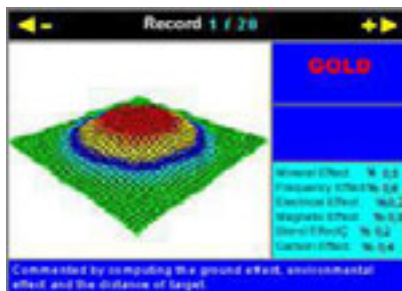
Record 1 / 20

GOLD

Mineral Effect % 0,5
Frequency Effect % 0,6
Electrical Effect %0,2
Magnetic Effect % 0,3
Sternd Effect % 0,2
Carbon Effect % 0,4

Commented by computing the ground effect, environmental effect and the distance of target.